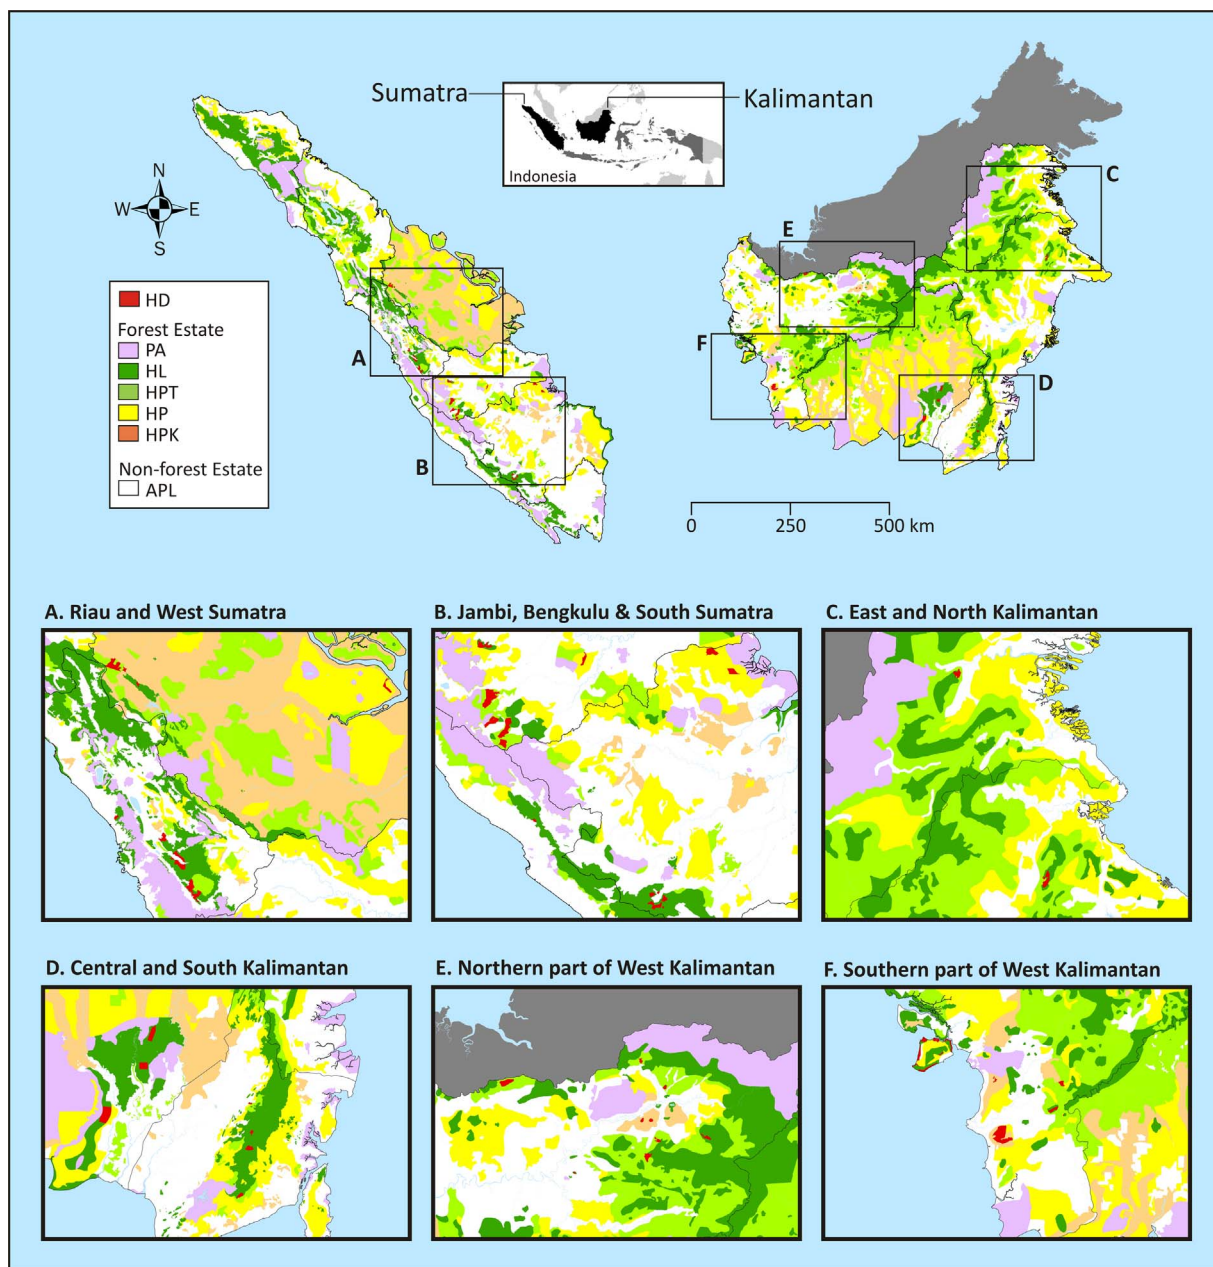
Sumatra
Kalimantan
Indonesia

N
W
E
S

HD
Forest Estate
PA
HL
HPT
HP
HPK
Non-forest Estate
APL

A
B
C
D
E
F

0
250
500 km

A. Riau and West Sumatra
B. Jambi, Bengkulu & South Sumatra
C. East and North Kalimantan
D. Central and South Kalimantan
E. Northern part of West Kalimantan
F. Southern part of West Kalimantan